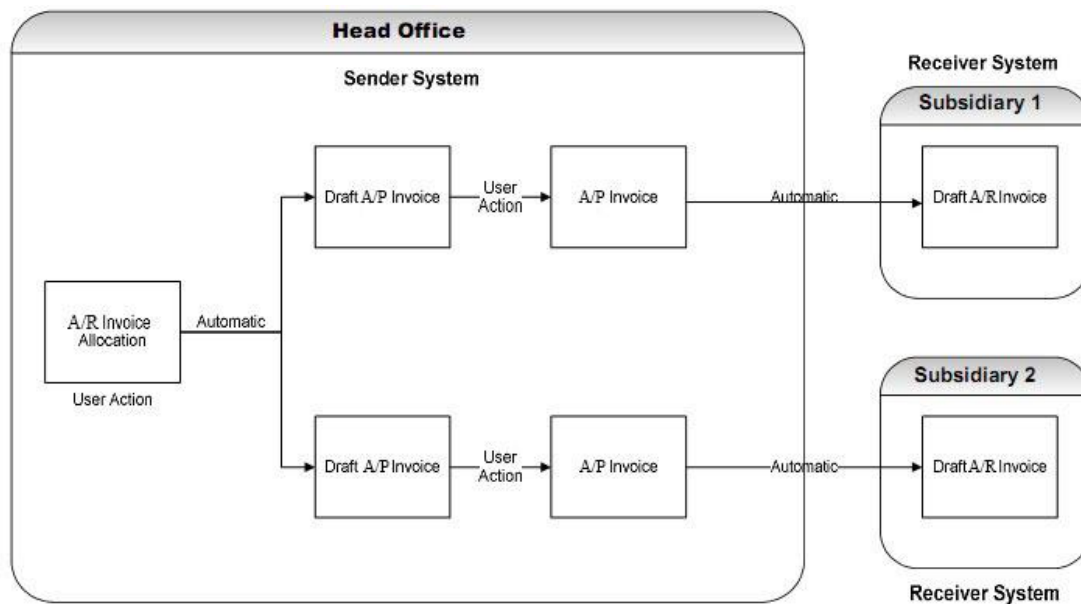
Head Office

Sender System

Receiver System

Subsidiary 1

A/R Invoice Allocation

User Action

Automatic

Draft A/P Invoice

User Action

A/P Invoice

Automatic

Draft A/R Invoice

Draft A/P Invoice

User Action

A/P Invoice

Automatic

Subsidiary 2

Draft A/R Invoice

Receiver System